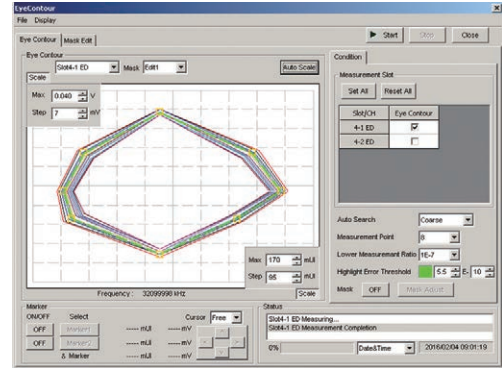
EyeContour

File Display

Eye Contour | Mask Edit

Start | Stop | Close

Eye Contour

Slot4-1 ED | Mask | Edit1 | Auto Scale

Scale

Max: 0.040 V

Step 7 mV

Max 170 mUI

Step 85 mUI

Scale

Frequency : 32099998 kHz

Condition

Measurement Slot

Set All | Reset All

| Slot/CH | Eye Contour |
|---|---|
| 4-1 ED | ☑ |
| 4-2 ED | ☐ |

Auto Search | Coarse

Measurement Point | 8

Lower Measurement Ratio | 1E-7

Highlight Error Threshold | 5.5 E- 10

Mask | OFF | Mask Adjust

Marker

ON/OFF | Select | Cursor | Free

OFF | Marker1 | ----- mUI | ----- mV

OFF | Marker2 | ----- mUI | ----- mV

& Marker | ----- mUI | ----- mV

Status

Slot4-1 ED Measuring...

Slot4-1 ED Measurement Completion

0%

Date&Time | 2016/02/04 09:01:19